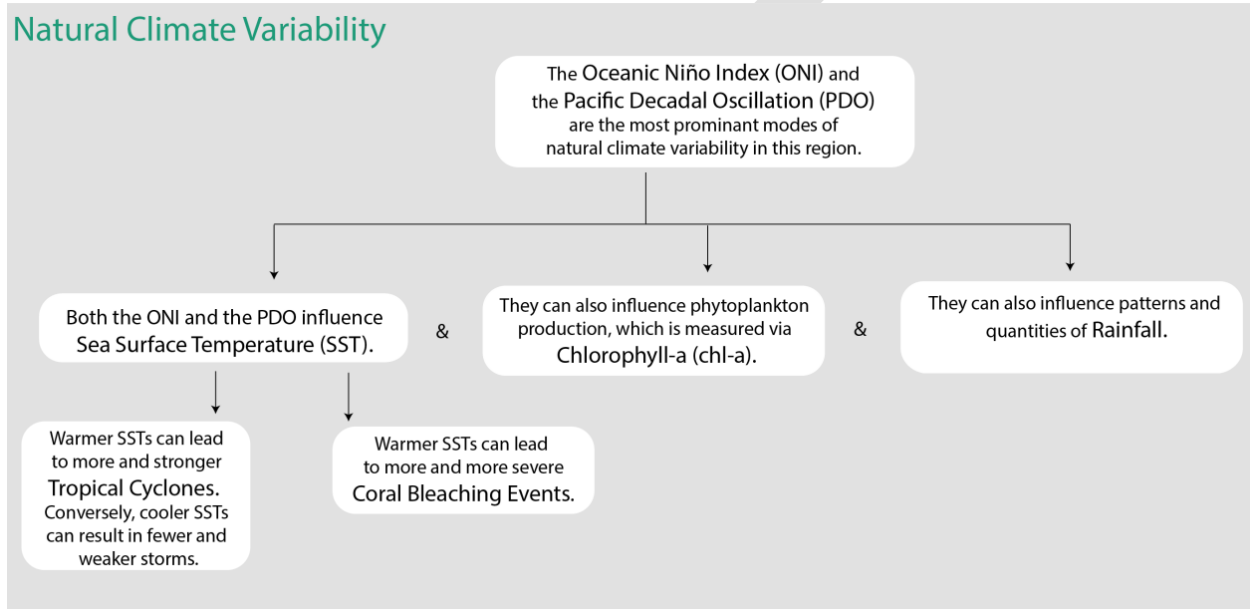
Natural Climate Variability

The Oceanic Niño Index (ONI) and the Pacific Decadal Oscillation (PDO) are the most prominant modes of natural climate variability in this region.

Both the ONI and the PDO influence Sea Surface Temperature (SST).

&

They can also influence phytoplankton production, which is measured via Chlorophyll-a (chl-a).

&

They can also influence patterns and quantities of Rainfall.

Warmer SSTs can lead to more and stronger Tropical Cyclones. Conversely, cooler SSTs can result in fewer and weaker storms.

Warmer SSTs can lead to more and more severe Coral Bleaching Events.